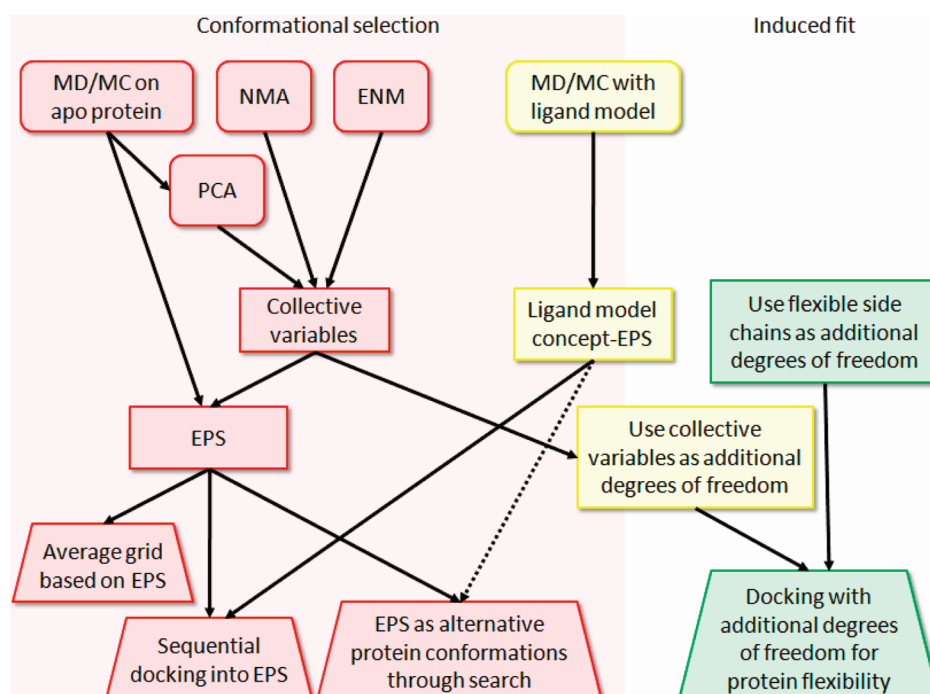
Conformational selection

Induced fit

MD/MC on apo protein

NMA

ENM

MD/MC with ligand model

PCA

Collective variables

Ligand model concept-EPS

Use flexible side chains as additional degrees of freedom

EPS

Use collective variables as additional degrees of freedom

Average grid based on EPS

Sequential docking into EPS

EPS as alternative protein conformations through search

Docking with additional degrees of freedom for protein flexibility